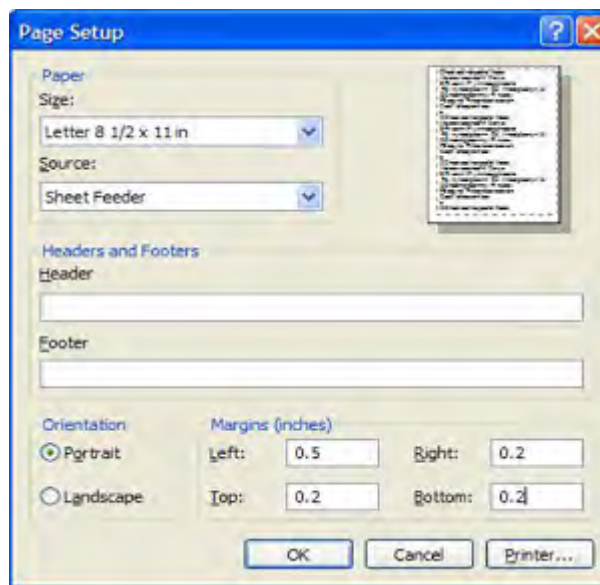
Page Setup

Paper
Size:
Letter 8 1/2 x 11 in
Source:
Sheet Feeder

Headers and Footers
Header

Footer

Orientation
Portrait
Landscape

Margins (inches)
Left: 0.5
Right: 0.2
Top: 0.2
Bottom: 0.2

OK
Cancel
Printer...